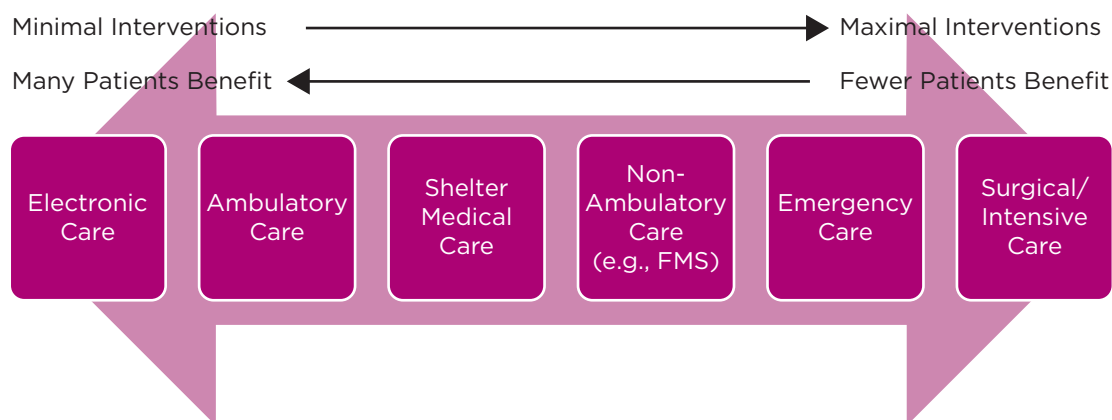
Minimal Interventions → Maximal Interventions

Many Patients Benefit ← Fewer Patients Benefit

Electronic Care

Ambulatory Care

Shelter Medical Care

Non-Ambulatory Care (e.g., FMS)

Emergency Care

Surgical/ Intensive Care